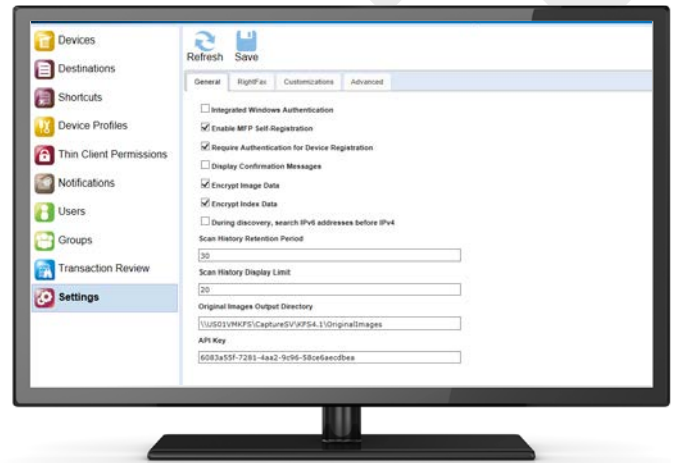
Devices
Destinations
Shortcuts
Device Profiles
Thin Client Permissions
Notifications
Users
Groups
Transaction Review
Settings

Refresh Save

General RightFax Customizations Advanced

Integrated Windows Authentication
Enable MFP Self-Registration
Require Authentication for Device Registration
Display Confirmation Messages
Encrypt Image Data
Encrypt Index Data
During discovery, search IPv6 addresses before IPv4

Scan History Retention Period
30
Scan History Display Limit
20
Original Images Output Directory
\\US01VMKFS\CaptureSV\KFS4.1\OriginalImages
API Key
6083a55f-7281-4aa2-9c96-58ce6aecdbea